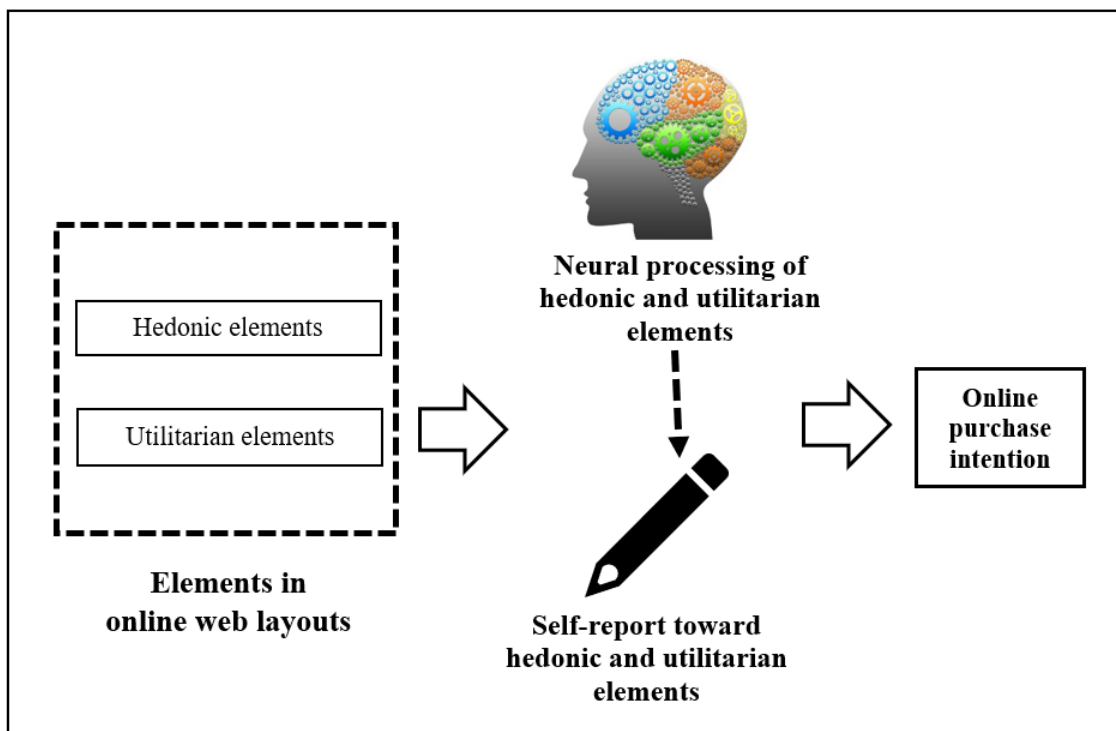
Hedonic elements

Utilitarian elements

Elements in online web layouts

Neural processing of hedonic and utilitarian elements

Self-report toward hedonic and utilitarian elements

Online purchase intention